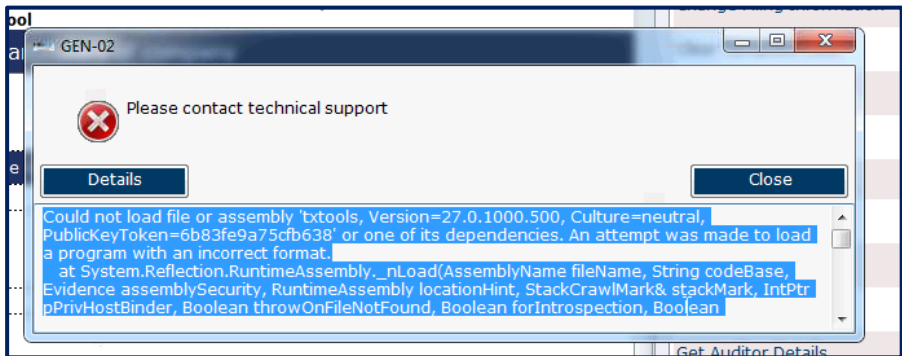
ol
a
e
GEN-02
Please contact technical support
Details
Close
Could not load file or assembly 'txtools, Version=27.0.1000.500, Culture=neutral, PublicKeyToken=6b83fe9a75cfb638' or one of its dependencies. An attempt was made to load a program with an incorrect format.
at System.Reflection.RuntimeAssembly._nLoad(AssemblyName fileName, String codeBase, Evidence assemblySecurity, RuntimeAssembly locationHint, StackCrawlMark& stackMark, IntPtr pPrivHostBinder, Boolean throwOnFileNotFound, Boolean forIntrospection, Boolean
Get Auditor Details